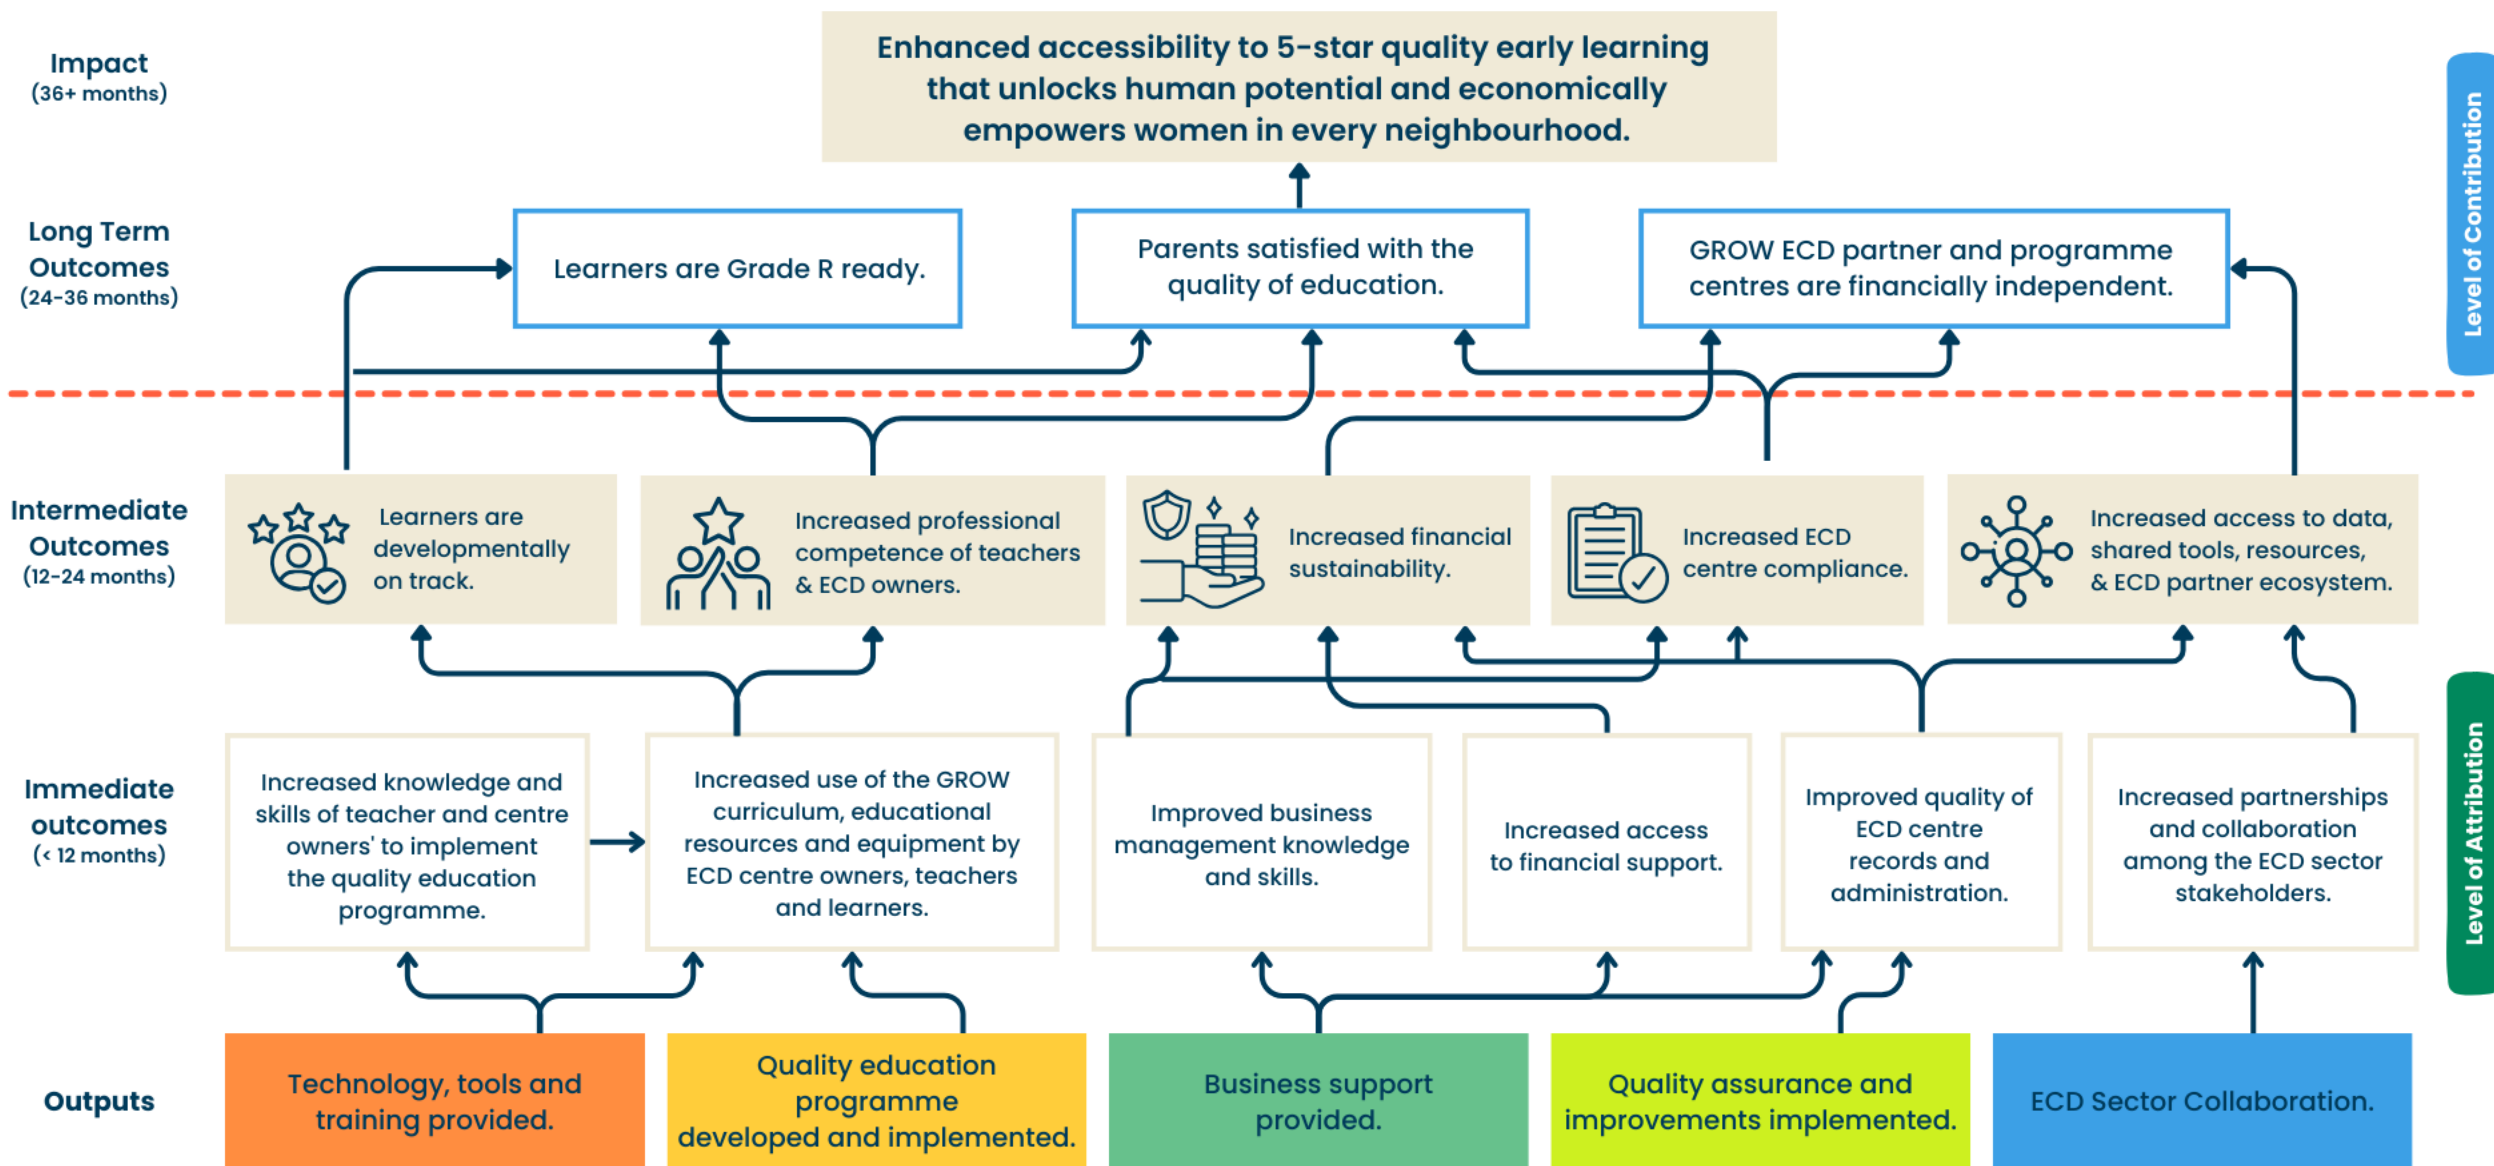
Impact
(36+ months)

Enhanced accessibility to 5-star quality early learning that unlocks human potential and economically empowers women in every neighbourhood.

Level of Contribution

Long Term Outcomes
(24-36 months)

Learners are Grade R ready.

Parents satisfied with the quality of education.

GROW ECD partner and programme centres are financially independent.

Intermediate Outcomes
(12-24 months)

Learners are developmentally on track.

Increased professional competence of teachers & ECD owners.

Increased financial sustainability.

Increased ECD centre compliance.

Increased access to data, shared tools, resources, & ECD partner ecosystem.

Immediate outcomes
(< 12 months)

Increased knowledge and skills of teacher and centre owners' to implement the quality education programme.

Increased use of the GROW curriculum, educational resources and equipment by ECD centre owners, teachers and learners.

Improved business management knowledge and skills.

Increased access to financial support.

Improved quality of ECD centre records and administration.

Increased partnerships and collaboration among the ECD sector stakeholders.

Level of Attribution

Outputs

Technology, tools and training provided.

Quality education programme developed and implemented.

Business support provided.

Quality assurance and improvements implemented.

ECD Sector Collaboration.